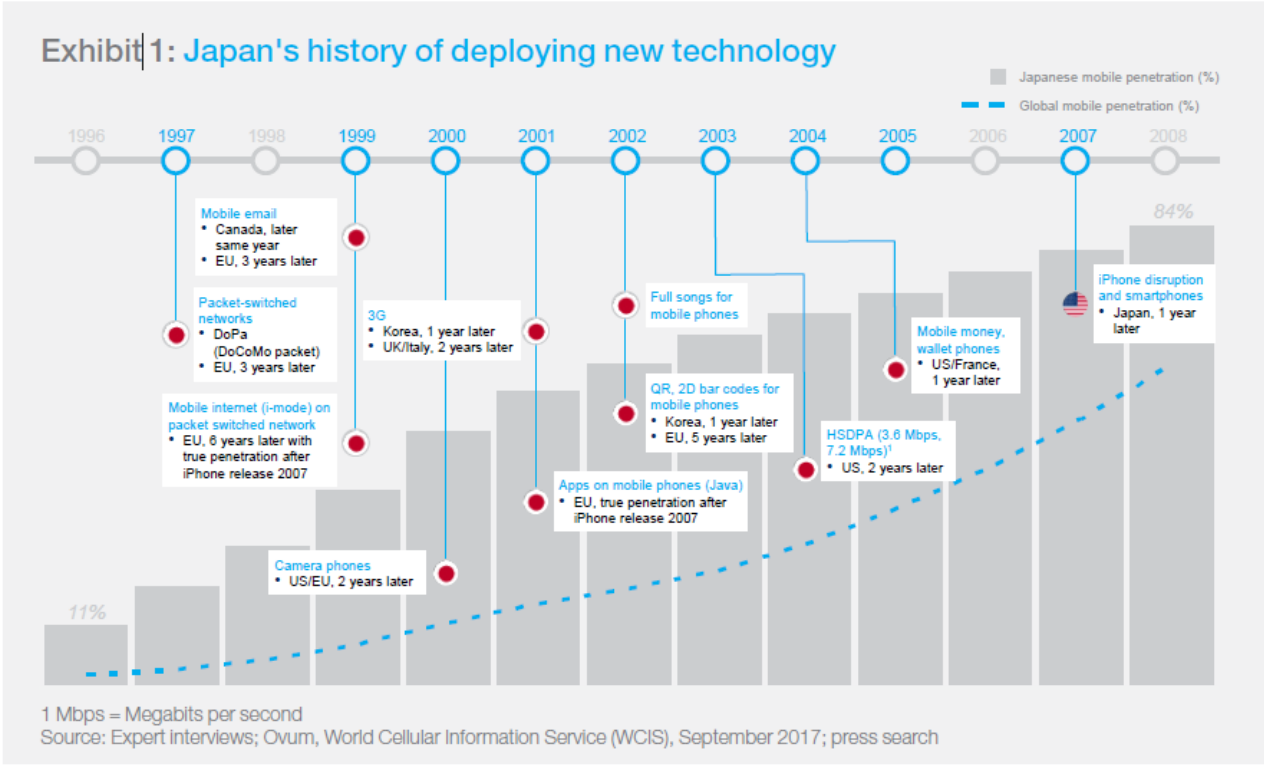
Exhibit 1: Japan's history of deploying new technology

Japanese mobile penetration (%)
Global mobile penetration (%)

1996 1997 1998 1999 2000 2001 2002 2003 2004 2005 2006 2007 2008

Mobile email
• Canada, later same year
• EU, 3 years later

Packet-switched networks
• DoPa (DoCoMo packet)
• EU, 3 years later

Mobile internet (i-mode) on packet switched network
• EU, 6 years later with true penetration after iPhone release 2007

3G
• Korea, 1 year later
• UK/Italy, 2 years later

Camera phones
• US/EU, 2 years later

Apps on mobile phones (Java)
• EU, true penetration after iPhone release 2007

Full songs for mobile phones

QR, 2D bar codes for mobile phones
• Korea, 1 year later
• EU, 5 years later

HSDPA (3.6 Mbps, 7.2 Mbps)$^1$
• US, 2 years later

Mobile money, wallet phones
• US/France, 1 year later

iPhone disruption and smartphones
• Japan, 1 year later

84%

11%

1 Mbps = Megabits per second
Source: Expert interviews; Ovum, World Cellular Information Service (WCIS), September 2017; press search